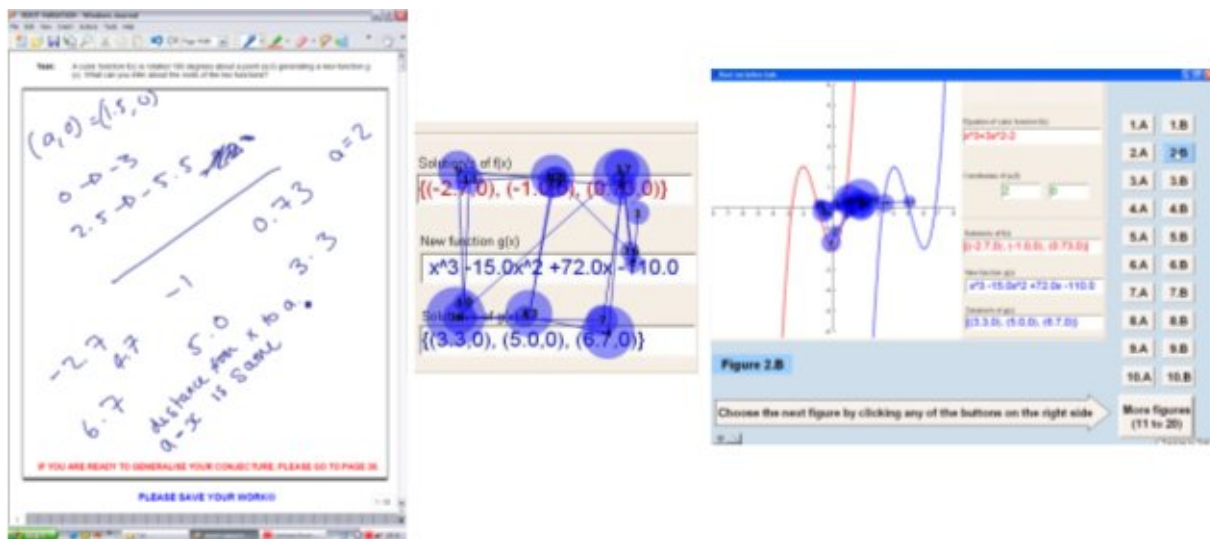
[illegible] - Windows Journal

File Edit View Insert Actions Tools Help

Task: A cubic function f(x) is rotated 180 degrees about a point (a,0) generating a new function g(x). What can you infer about the roots of the two functions?

$(a,0) = (1.5,0)$

$a = 2$

$0 \to -3$

$2.5 \to -5.5$

$0.73$

$3.3$

$-1$

$-2.7$

$4.7$

$5.0$

$6.7$

distance from x to a. a-x is same

IF YOU ARE READY TO GENERALISE YOUR CONJECTURE, PLEASE GO TO PAGE 26.

PLEASE SAVE YOUR WORK!!!

Solutions of f(x)

{(-2.7,0), (-1.0,0), (0.73,0)}

New function g(x)

x^3 -15.0x^2 +72.0x -110.0

Solutions of g(x)

{(3.3,0), (5.0,0), (6.7,0)}

Equation of cubic function f(x)

x^3+3x^2-2

Coordinates of (a,0)

Solutions of f(x)

{(-2.7,0), (-1.0,0), (0.73,0)}

New function g(x)

x^3 -15.0x^2 +72.0x -110.0

Solutions of g(x)

{(3.3,0), (5.0,0), (6.7,0)}

| 1.A | 1.B |
|---|---|
| 2.A | 2.B |
| 3.A | 3.B |
| 4.A | 4.B |
| 5.A | 5.B |
| 6.A | 6.B |
| 7.A | 7.B |
| 8.A | 8.B |
| 9.A | 9.B |
| 10.A | 10.B |

Figure 2.B

Choose the next figure by clicking any of the buttons on the right side

More figures (11 to 20)